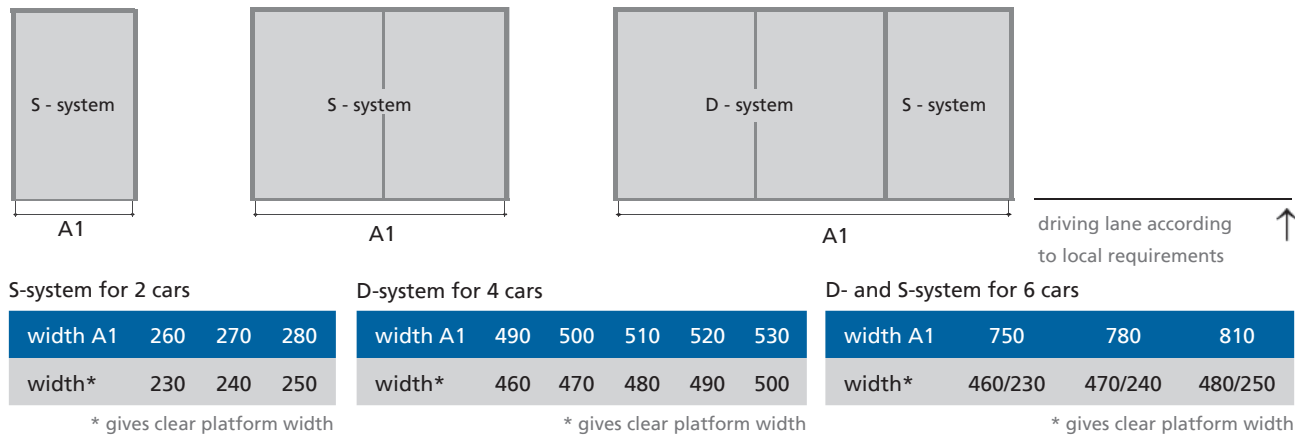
S - system

A1

S - system

A1

D - system

S - system

A1

driving lane according to local requirements

S-system for 2 cars

| width A1 | 260 | 270 | 280 |
|---|---|---|---|
| width* | 230 | 240 | 250 |

* gives clear platform width

D-system for 4 cars

| width A1 | 490 | 500 | 510 | 520 | 530 |
|---|---|---|---|---|---|
| width* | 460 | 470 | 480 | 490 | 500 |

* gives clear platform width

D- and S-system for 6 cars

| width A1 | 750 | 780 | 810 |
|---|---|---|---|
| width* | 460/230 | 470/240 | 480/250 |

* gives clear platform width